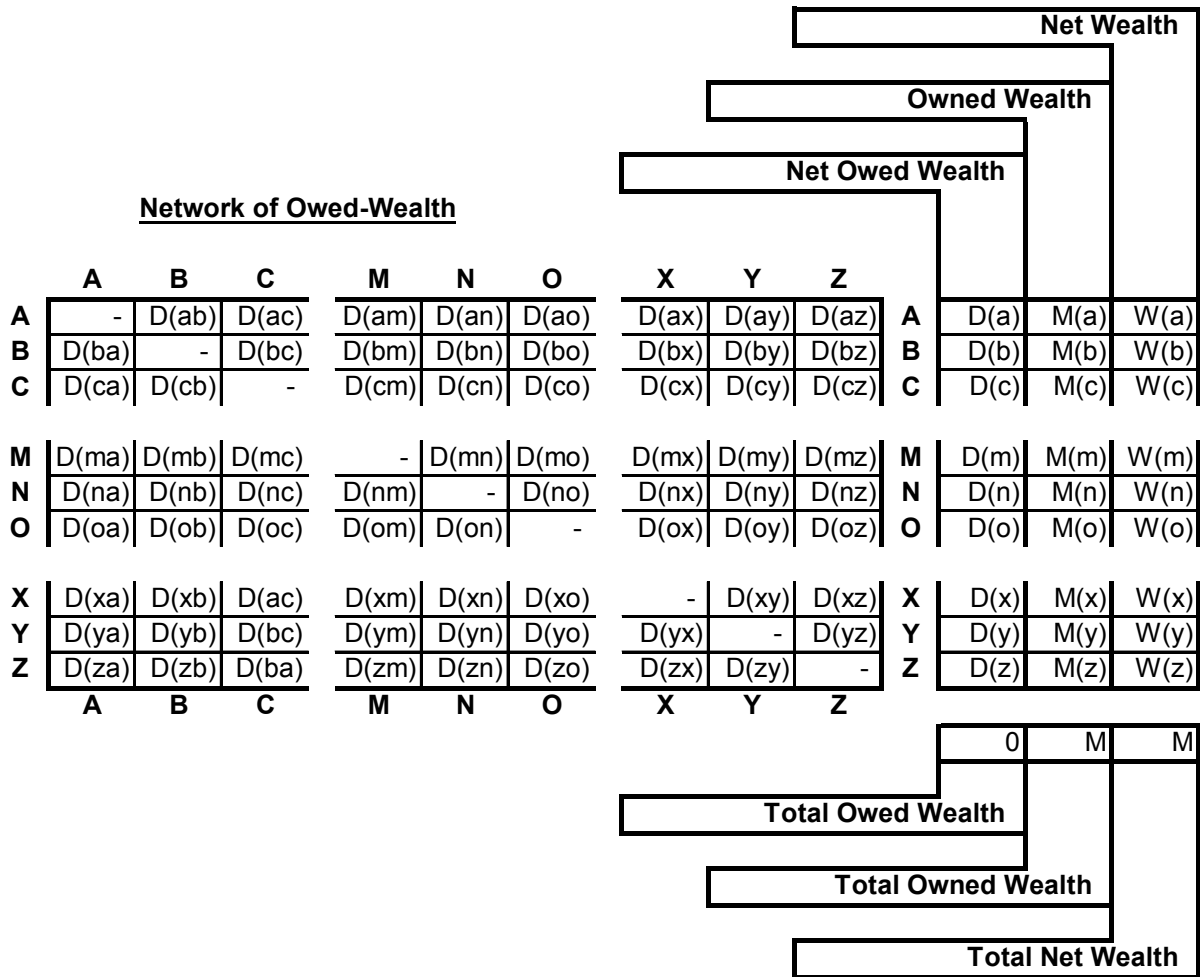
Net Wealth

Owned Wealth

Net Owed Wealth

Network of Owed-Wealth

| | A | B | C | M | N | O | X | Y | Z | | | | |
|---|---|---|---|---|---|---|---|---|---|---|---|---|---|
| A | - | D(ab) | D(ac) | D(am) | D(an) | D(ao) | D(ax) | D(ay) | D(az) | A | D(a) | M(a) | W(a) |
| B | D(ba) | - | D(bc) | D(bm) | D(bn) | D(bo) | D(bx) | D(by) | D(bz) | B | D(b) | M(b) | W(b) |
| C | D(ca) | D(cb) | - | D(cm) | D(cn) | D(co) | D(cx) | D(cy) | D(cz) | C | D(c) | M(c) | W(c) |
| M | D(ma) | D(mb) | D(mc) | - | D(mn) | D(mo) | D(mx) | D(my) | D(mz) | M | D(m) | M(m) | W(m) |
| N | D(na) | D(nb) | D(nc) | D(nm) | - | D(no) | D(nx) | D(ny) | D(nz) | N | D(n) | M(n) | W(n) |
| O | D(oa) | D(ob) | D(oc) | D(om) | D(on) | - | D(ox) | D(oy) | D(oz) | O | D(o) | M(o) | W(o) |
| X | D(xa) | D(xb) | D(ac) | D(xm) | D(xn) | D(xo) | - | D(xy) | D(xz) | X | D(x) | M(x) | W(x) |
| Y | D(ya) | D(yb) | D(bc) | D(ym) | D(yn) | D(yo) | D(yx) | - | D(yz) | Y | D(y) | M(y) | W(y) |
| Z | D(za) | D(zb) | D(ba) | D(zm) | D(zn) | D(zo) | D(zx) | D(zy) | - | Z | D(z) | M(z) | W(z) |
| | A | B | C | M | N | O | X | Y | Z | | 0 | M | M |

Total Owed Wealth

Total Owned Wealth

Total Net Wealth